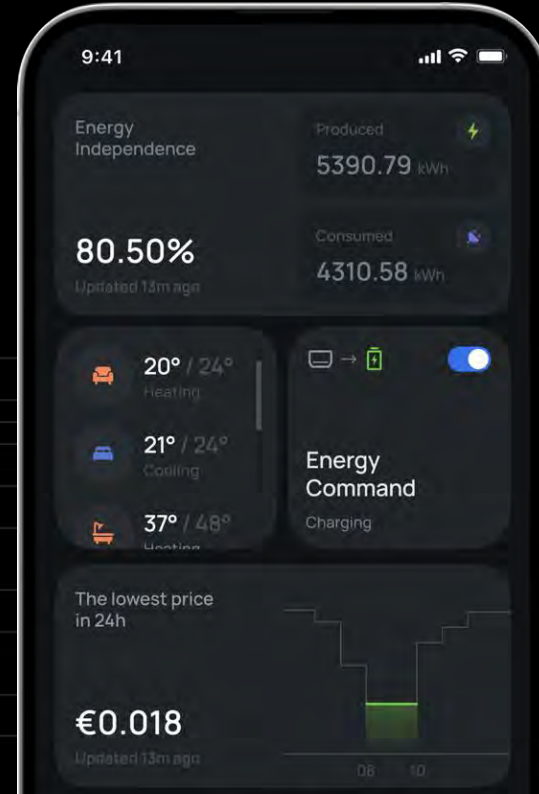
9:41

Energy Independence

80.50%

Updated 13m ago

Produced

5390.79 kWh

Consumed

4310.58 kWh

20° / 24°

Heating

21° / 24°

Cooling

37° / 48°

Heating

Energy Command

Charging

The lowest price in 24h

€0.018

Updated 13m ago

08

10